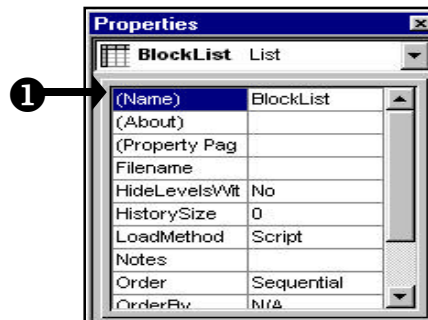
Properties

BlockList List

❶

| (Name) | BlockList |
|---|---|
| (About) | |
| (Property Pag | |
| Filename | |
| HideLevelsWit | No |
| HistorySize | 0 |
| LoadMethod | Script |
| Notes | |
| Order | Sequential |
| OrderBy | N/A |